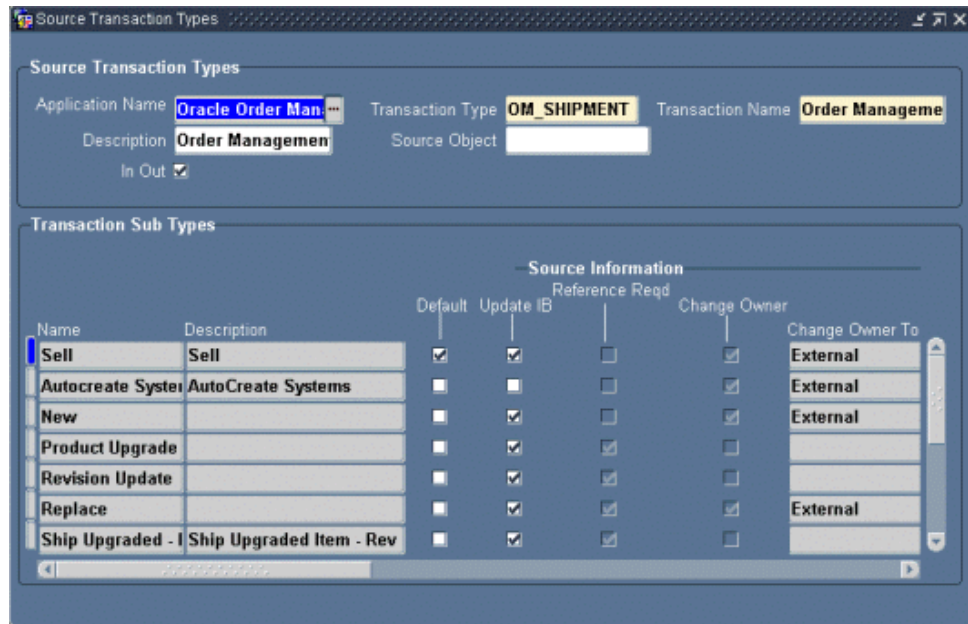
Source Transaction Types

Source Transaction Types

Application Name Oracle Order Man Transaction Type OM_SHIPMENT Transaction Name Order Manageme

Description Order Managemen Source Object

In Out ☑

Transaction Sub Types

Source Information

| Name | Description | Default | Update IB | Reference Reqd | Change Owner | Change Owner To |
|---|---|---|---|---|---|---|
| Sell | Sell | ☑ | ☑ | ☐ | ☑ | External |
| Autocreate Syster | AutoCreate Systems | ☐ | ☐ | ☐ | ☑ | External |
| New | | ☐ | ☑ | ☐ | ☑ | External |
| Product Upgrade | | ☐ | ☑ | ☑ | ☐ | |
| Revision Update | | ☐ | ☑ | ☑ | ☐ | |
| Replace | | ☐ | ☑ | ☐ | ☑ | External |
| Ship Upgraded - I | Ship Upgraded Item - Rev | ☐ | ☑ | ☑ | ☐ | |